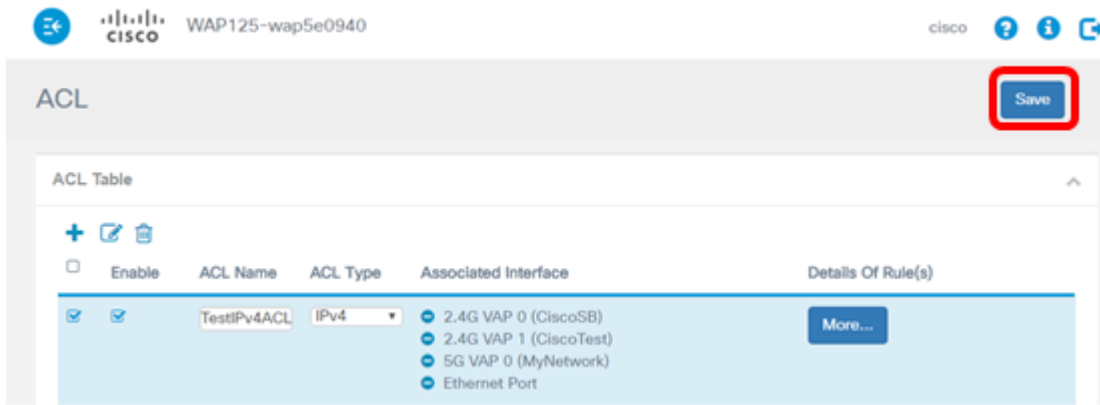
cisco WAP125-wap5e0940

cisco

ACL

Save

ACL Table

| | Enable | ACL Name | ACL Type | Associated Interface | Details Of Rule(s) |
|---|---|---|---|---|---|
| | | TestIPv4ACL | IPv4 | 2.4G VAP 0 (CiscoSB)<br>2.4G VAP 1 (CiscoTest)<br>5G VAP 0 (MyNetwork)<br>Ethernet Port | More... |